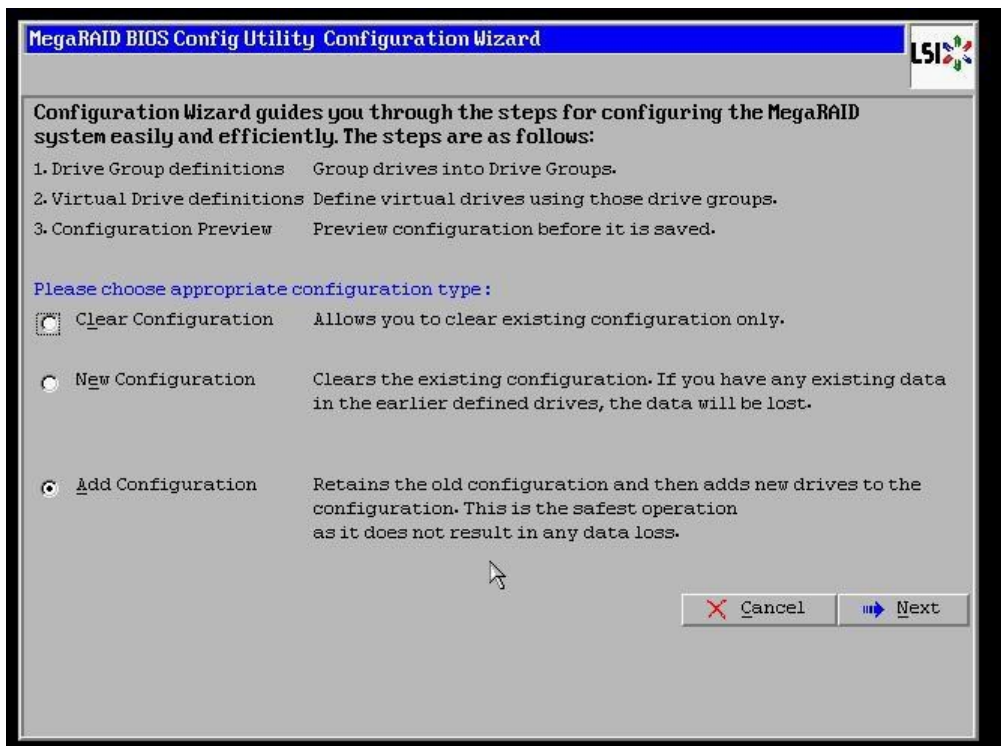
MegaRAID BIOS Config Utility Configuration Wizard

LSI

Configuration Wizard guides you through the steps for configuring the MegaRAID system easily and efficiently. The steps are as follows:

| | |
|---|---|
| 1. Drive Group definitions | Group drives into Drive Groups. |
| 2. Virtual Drive definitions | Define virtual drives using those drive groups. |
| 3. Configuration Preview | Preview configuration before it is saved. |

Please choose appropriate configuration type:

Clear Configuration Allows you to clear existing configuration only.

New Configuration Clears the existing configuration. If you have any existing data in the earlier defined drives, the data will be lost.

Add Configuration Retains the old configuration and then adds new drives to the configuration. This is the safest operation as it does not result in any data loss.

Cancel

Next